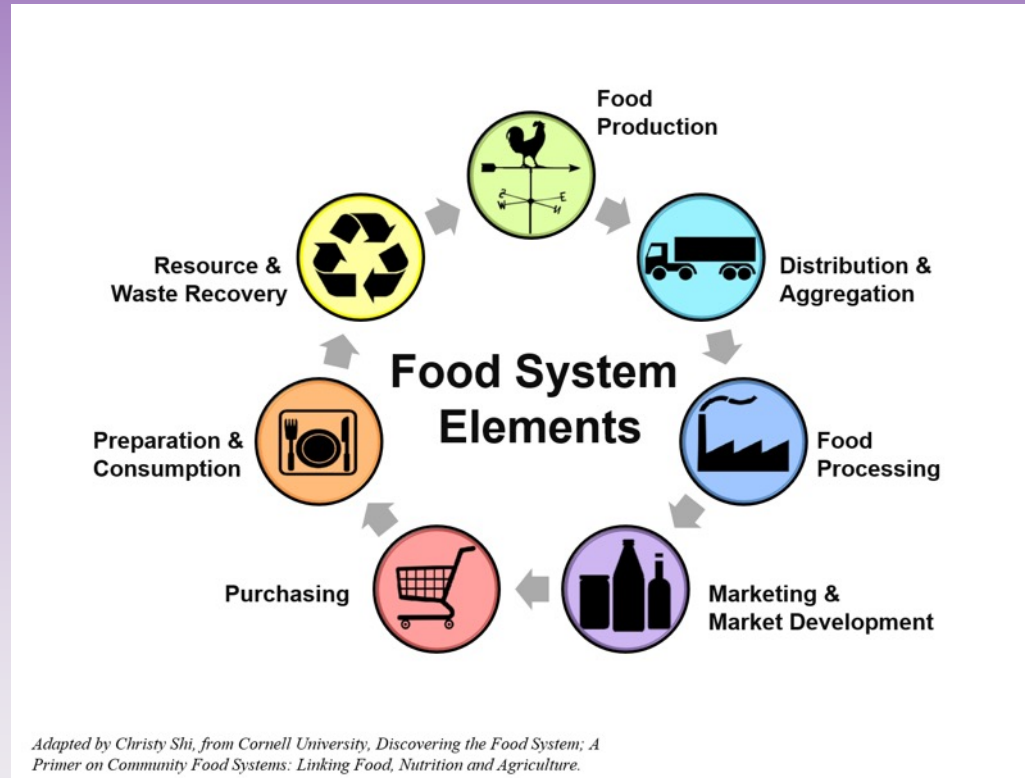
Food Production

Distribution & Aggregation

Food Processing

Marketing & Market Development

Purchasing

Preparation & Consumption

Resource & Waste Recovery

Food System Elements

S
W
E
N

Adapted by Christy Shi, from Cornell University, Discovering the Food System; A Primer on Community Food Systems: Linking Food, Nutrition and Agriculture.